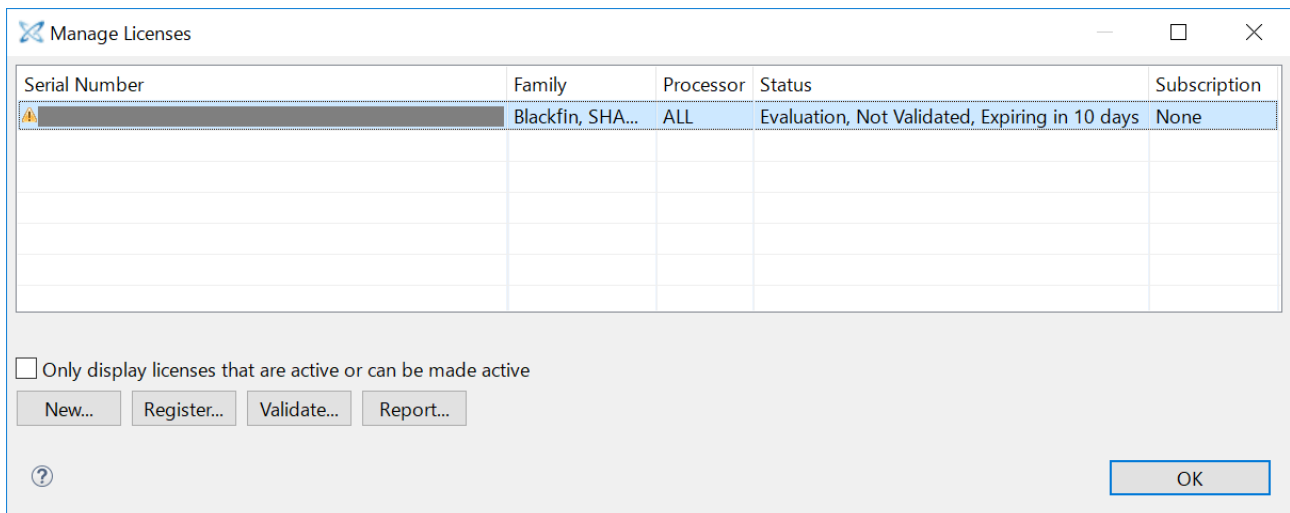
Manage Licenses

| Serial Number | Family | Processor | Status | Subscription |
|---|---|---|---|---|
| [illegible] | Blackfin, SHA... | ALL | Evaluation, Not Validated, Expiring in 10 days | None |

Only display licenses that are active or can be made active

New... Register... Validate... Report...

?

OK